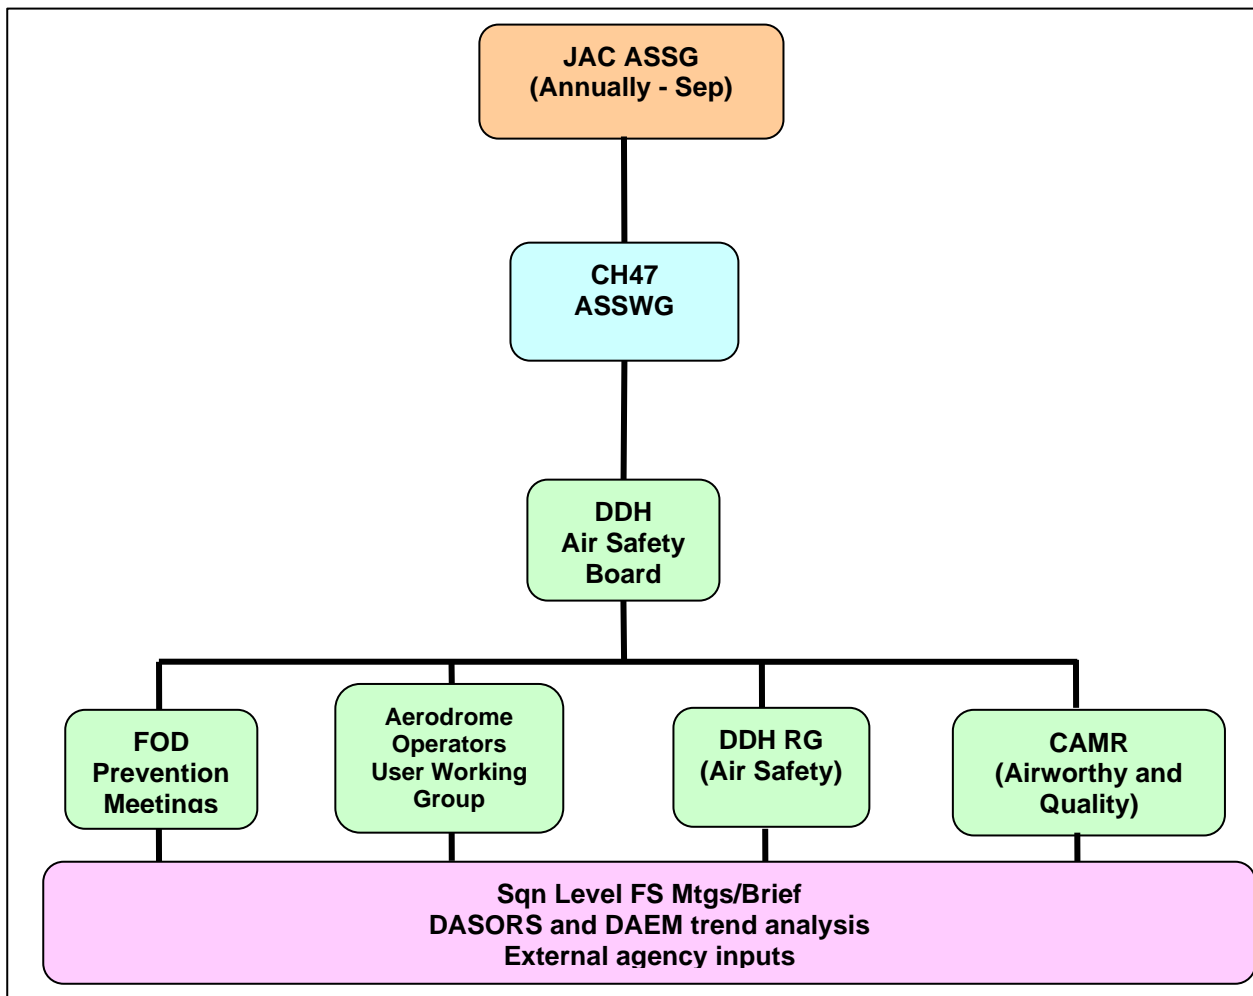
JAC ASSG
(Annually - Sep)

CH47
ASSWG

DDH
Air Safety
Board

FOD
Prevention
Meetings

Aerodrome
Operators
User Working
Group

DDH RG
(Air Safety)

CAMR
(Airworthy and
Quality)

Sqn Level FS Mtgs/Brief
DASORS and DAEM trend analysis
External agency inputs